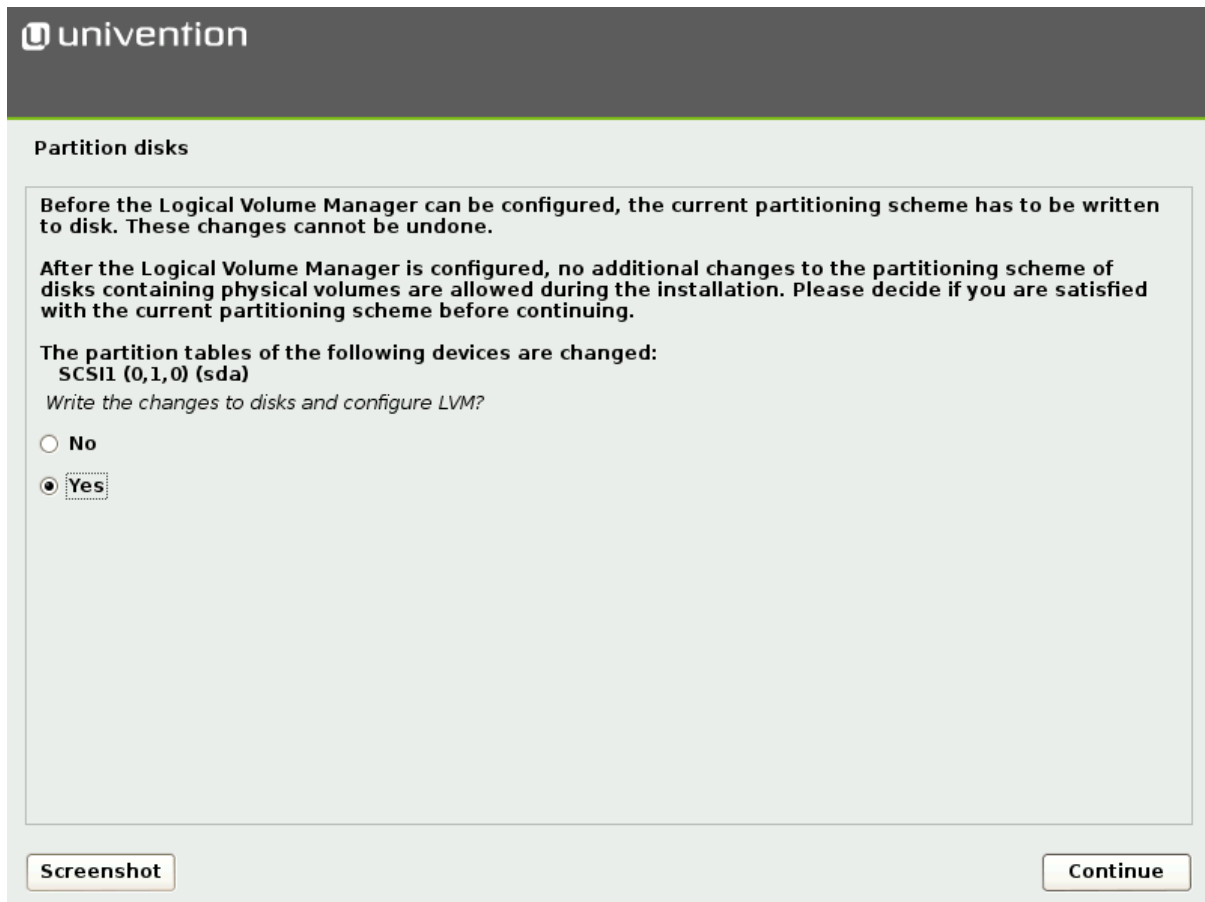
univention

Partition disks

Before the Logical Volume Manager can be configured, the current partitioning scheme has to be written to disk. These changes cannot be undone.

After the Logical Volume Manager is configured, no additional changes to the partitioning scheme of disks containing physical volumes are allowed during the installation. Please decide if you are satisfied with the current partitioning scheme before continuing.

The partition tables of the following devices are changed:
SCSI1 (0,1,0) (sda)

Write the changes to disks and configure LVM?

No

Yes

Screenshot

Continue